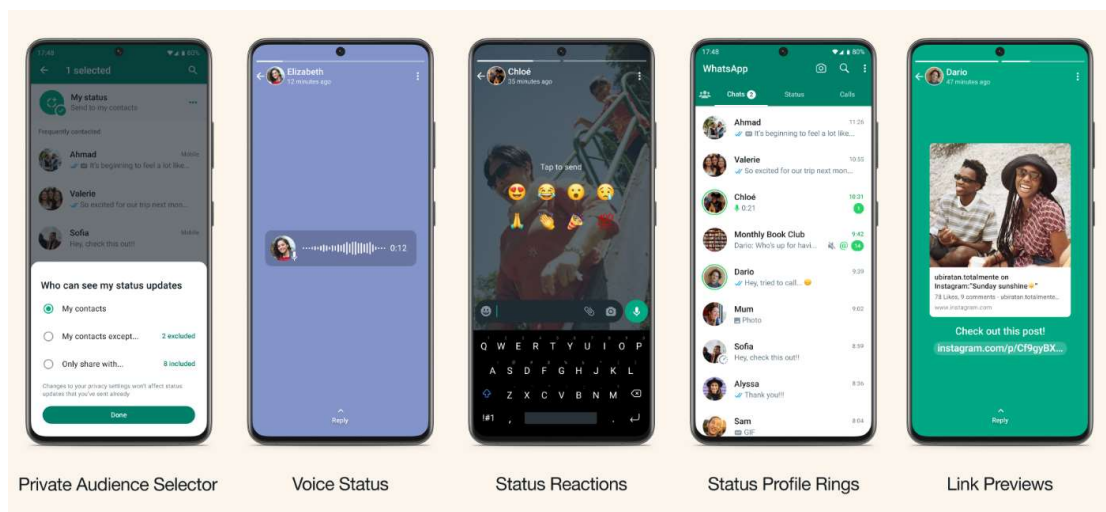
17:48

1 selected

My status
Send to my contacts

Frequently contacted

Ahmad
Mobile
It's beginning to feel a lot like...

Valerie
So excited for our trip next mon...

Sofia
Mobile
Hey, check this out!!

Who can see my status updates

My contacts

My contacts except... 2 excluded

Only share with... 8 included

Changes to your privacy settings won't affect status updates that you've sent already

Done

Elizabeth
12 minutes ago

0:12

Reply

Chloé
35 minutes ago

Tap to send

Q W E R T Y U I O P
A S D F G H J K L
Z X C V B N M
!#1 , .

17:48

80%

WhatsApp

Chats 3 Status Calls

Ahmad 11:26
It's beginning to feel a lot like...

Valerie 10:55
So excited for our trip next mon...

Chloé 10:31
0:21 1

Monthly Book Club 9:42
Dario: Who's up for havi... 14

Dario 9:29
Hey, tried to call...

Mum 9:02
Photo

Sofia 8:59
Hey, check this out!!

Alyssa 8:36
Thank you!!

Sam 8:04
GIF

Dario
47 minutes ago

ubiratan.totalmente on Instagram:"Sunday sunshine"
78 Likes, 9 comments - ubiratan.totalmente...
www.instagram.com

Check out this post!
instagram.com/p/Cf9gyBX...

Reply

Private Audience Selector

Voice Status

Status Reactions

Status Profile Rings

Link Previews